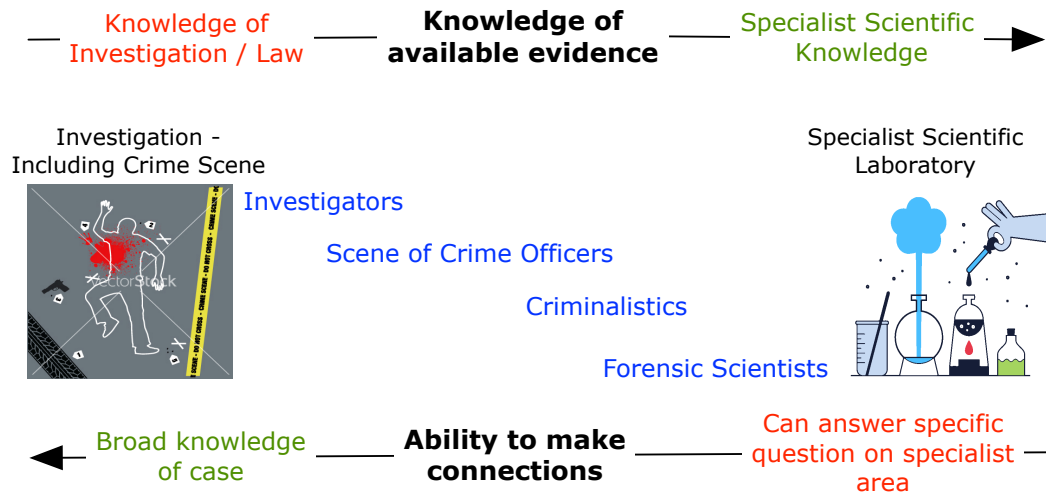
Knowledge of Investigation / Law

**Knowledge of available evidence**

Specialist Scientific Knowledge

Investigation - Including Crime Scene

Specialist Scientific Laboratory

VectorStock

CRIME SCENE - DO NOT CROSS - CRIME SCENE - DO NOT CROSS

Investigators

Scene of Crime Officers

Criminalistics

Forensic Scientists

Broad knowledge of case

**Ability to make connections**

Can answer specific question on specialist area